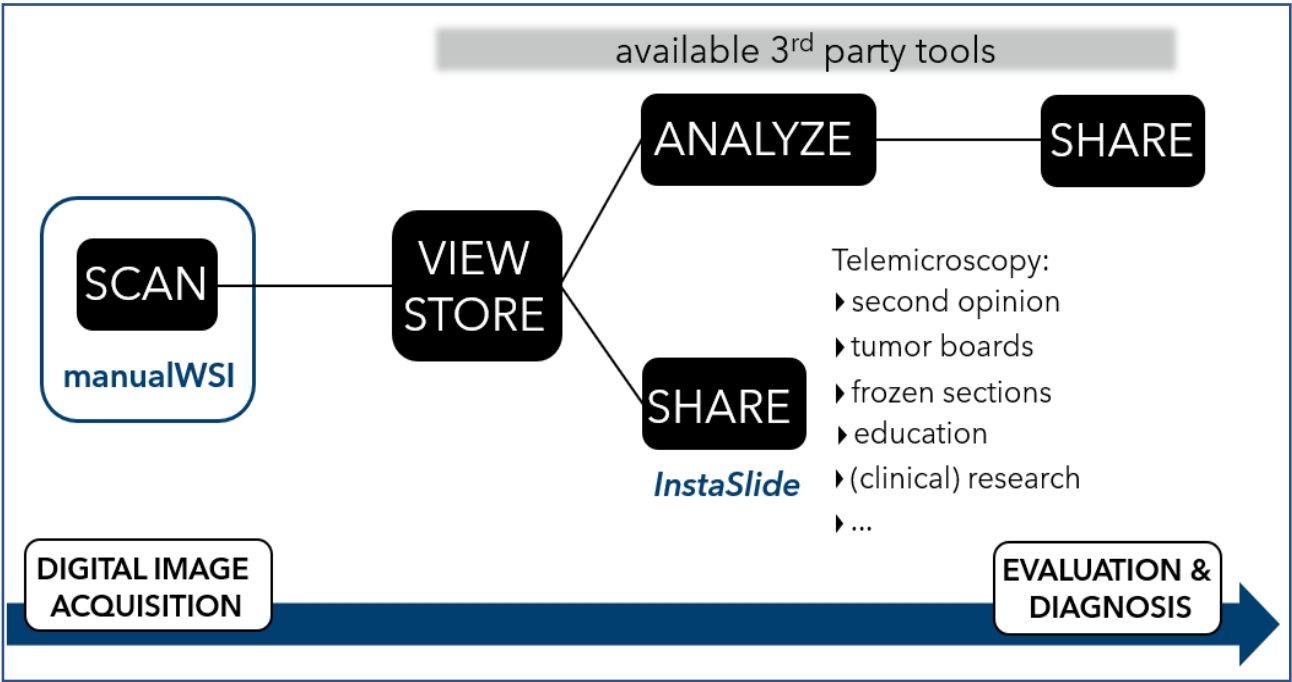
available 3$^{rd}$ party tools

SCAN

manualWSI

VIEW
STORE

ANALYZE

SHARE

SHARE

InstaSlide

Telemicroscopy:
‣ second opinion
‣ tumor boards
‣ frozen sections
‣ education
‣ (clinical) research
‣ ...

DIGITAL IMAGE ACQUISITION

EVALUATION & DIAGNOSIS